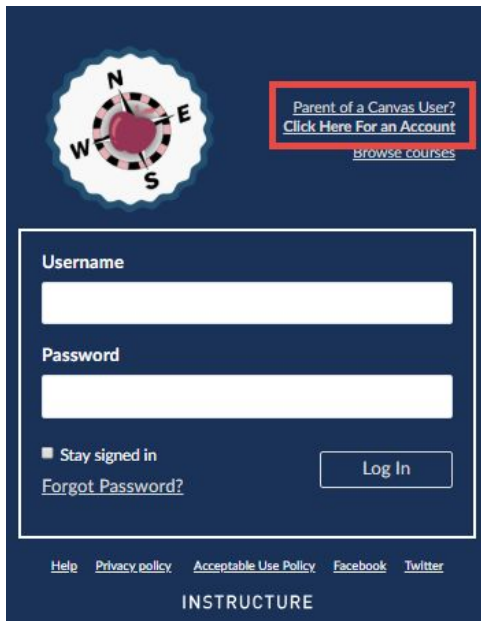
N
W
E
S

Parent of a Canvas User?
Click Here For an Account
Browse courses

Username

Password

Stay signed in
Log In
Forgot Password?

Help Privacy policy Acceptable Use Policy Facebook Twitter

INSTRUCTURE